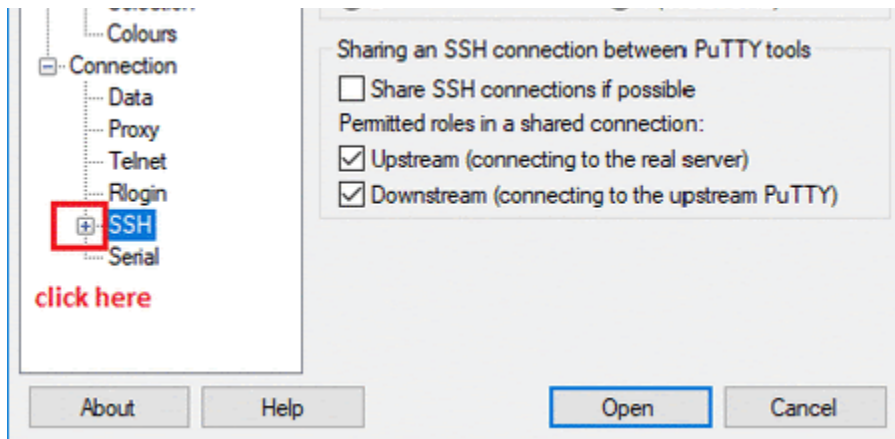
Colours
Connection
Data
Proxy
Telnet
Rlogin
SSH
Serial
click here

Sharing an SSH connection between PuTTY tools
Share SSH connections if possible
Permitted roles in a shared connection:
Upstream (connecting to the real server)
Downstream (connecting to the upstream PuTTY)

About
Help
Open
Cancel